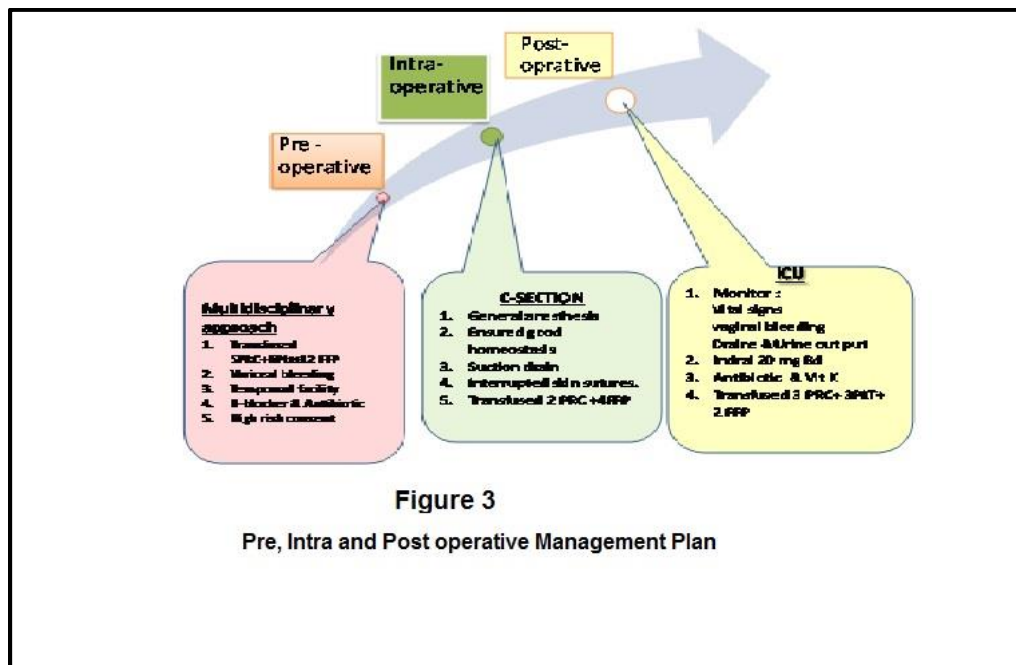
Pre - operative

Intra- operative

Post- oprative

Multidisciplinary approach
1. Transfused 5PRC+8Plat12 FFP
2. Variceal bleeding
3. Tempora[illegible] facility
4. B-blocker & Antibiotic
5. High risk consent

C-SECTION
1. General anesthesia
2. Ensure good homeostasis
3. Suction drain
4. Interrupted skin sutures.
5. Transfused 2 PRC +4FFP

ICU
1. Monitor : Vital signs vaginal bleeding Drains &Urine out put
2. Indral 20 mg Bd
3. Antibiotic & Vit K
4. Transfused 3 PRC+ 3PLT+ 2 FFP

Figure 3

Pre, Intra and Post operative Management Plan